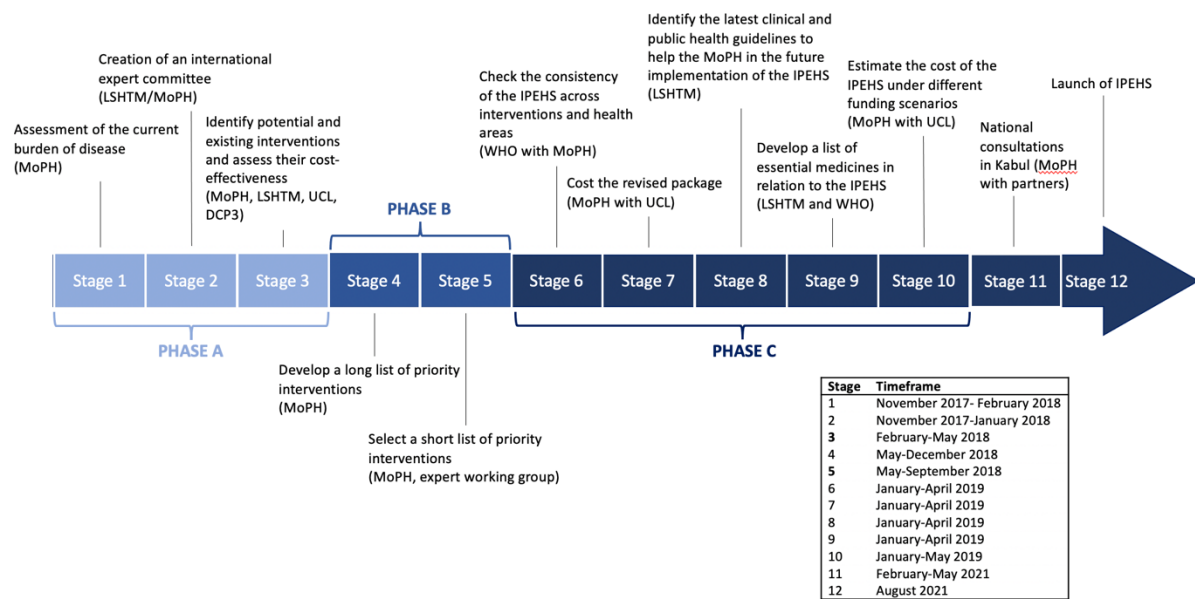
Assessment of the current burden of disease (MoPH)

Creation of an international expert committee (LSHTM/MoPH)

Identify potential and existing interventions and assess their cost-effectiveness (MoPH, LSHTM, UCL, DCP3)

PHASE B

Check the consistency of the IPEHS across interventions and health areas (WHO with MoPH)

Cost the revised package (MoPH with UCL)

Identify the latest clinical and public health guidelines to help the MoPH in the future implementation of the IPEHS (LSHTM)

Develop a list of essential medicines in relation to the IPEHS (LSHTM and WHO)

Estimate the cost of the IPEHS under different funding scenarios (MoPH with UCL)

National consultations in Kabul (MoPH with partners)

Launch of IPEHS

Stage 1 Stage 2 Stage 3 Stage 4 Stage 5 Stage 6 Stage 7 Stage 8 Stage 9 Stage 10 Stage 11 Stage 12

PHASE A

PHASE C

Develop a long list of priority interventions (MoPH)

Select a short list of priority interventions (MoPH, expert working group)

| Stage | Timeframe |
|---|---|
| 1 | November 2017- February 2018 |
| 2 | November 2017-January 2018 |
| 3 | February-May 2018 |
| 4 | May-December 2018 |
| 5 | May-September 2018 |
| 6 | January-April 2019 |
| 7 | January-April 2019 |
| 8 | January-April 2019 |
| 9 | January-April 2019 |
| 10 | January-May 2019 |
| 11 | February-May 2021 |
| 12 | August 2021 |